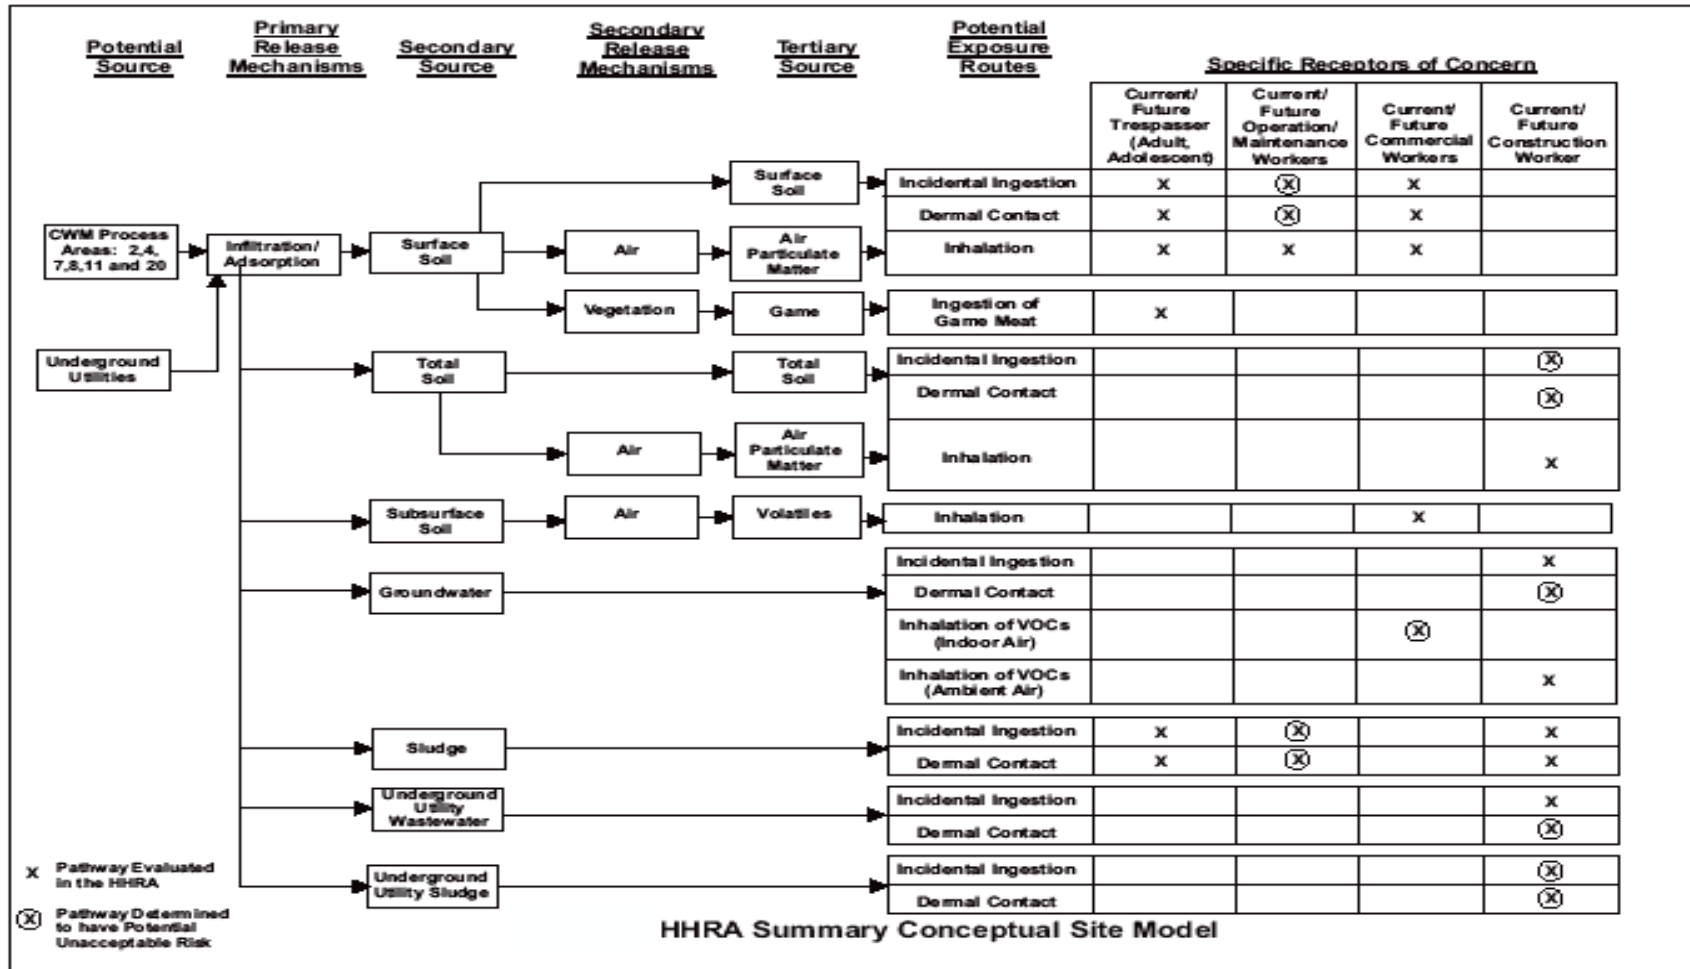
Potential Source

Primary Release Mechanisms

Secondary Source

Secondary Release Mechanisms

Tertiary Source

Potential Exposure Routes

Specific Receptors of Concern

CWM Process Areas: 2,4, 7,8,11 and 20

Underground Utilities

Infiltration/ Adsorption

Surface Soil

Air

Vegetation

Total Soil

Subsurface Soil

Groundwater

Sludge

Underground Utility Wastewater

Underground Utility Sludge

Surface Soil

Air Particulate Matter

Game

Total Soil

Air Particulate Matter

Volatiles

| Potential Exposure Routes | Current/ Future Trespasser (Adult, Adolescent) | Current/ Future Operation/ Maintenance Workers | Current/ Future Commercial Workers | Current/ Future Construction Worker |
|---|---|---|---|---|
| Incidental Ingestion | X | ⓧ | X | |
| Dermal Contact | X | ⓧ | X | |
| Inhalation | X | X | X | |
| Ingestion of Game Meat | X | | | |
| Incidental Ingestion | | | | ⓧ |
| Dermal Contact | | | | ⓧ |
| Inhalation | | | | X |
| Inhalation | | | X | |
| Incidental Ingestion | | | | X |
| Dermal Contact | | | | ⓧ |
| Inhalation of VOCs (Indoor Air) | | | ⓧ | |
| Inhalation of VOCs (Ambient Air) | | | | X |
| Incidental Ingestion | X | ⓧ | | X |
| Dermal Contact | X | ⓧ | | X |
| Incidental Ingestion | | | | X |
| Dermal Contact | | | | ⓧ |
| Incidental Ingestion | | | | ⓧ |
| Dermal Contact | | | | ⓧ |

X Pathway Evaluated in the HHRA

ⓧ Pathway Determined to have Potential Unacceptable Risk

HHRA Summary Conceptual Site Model